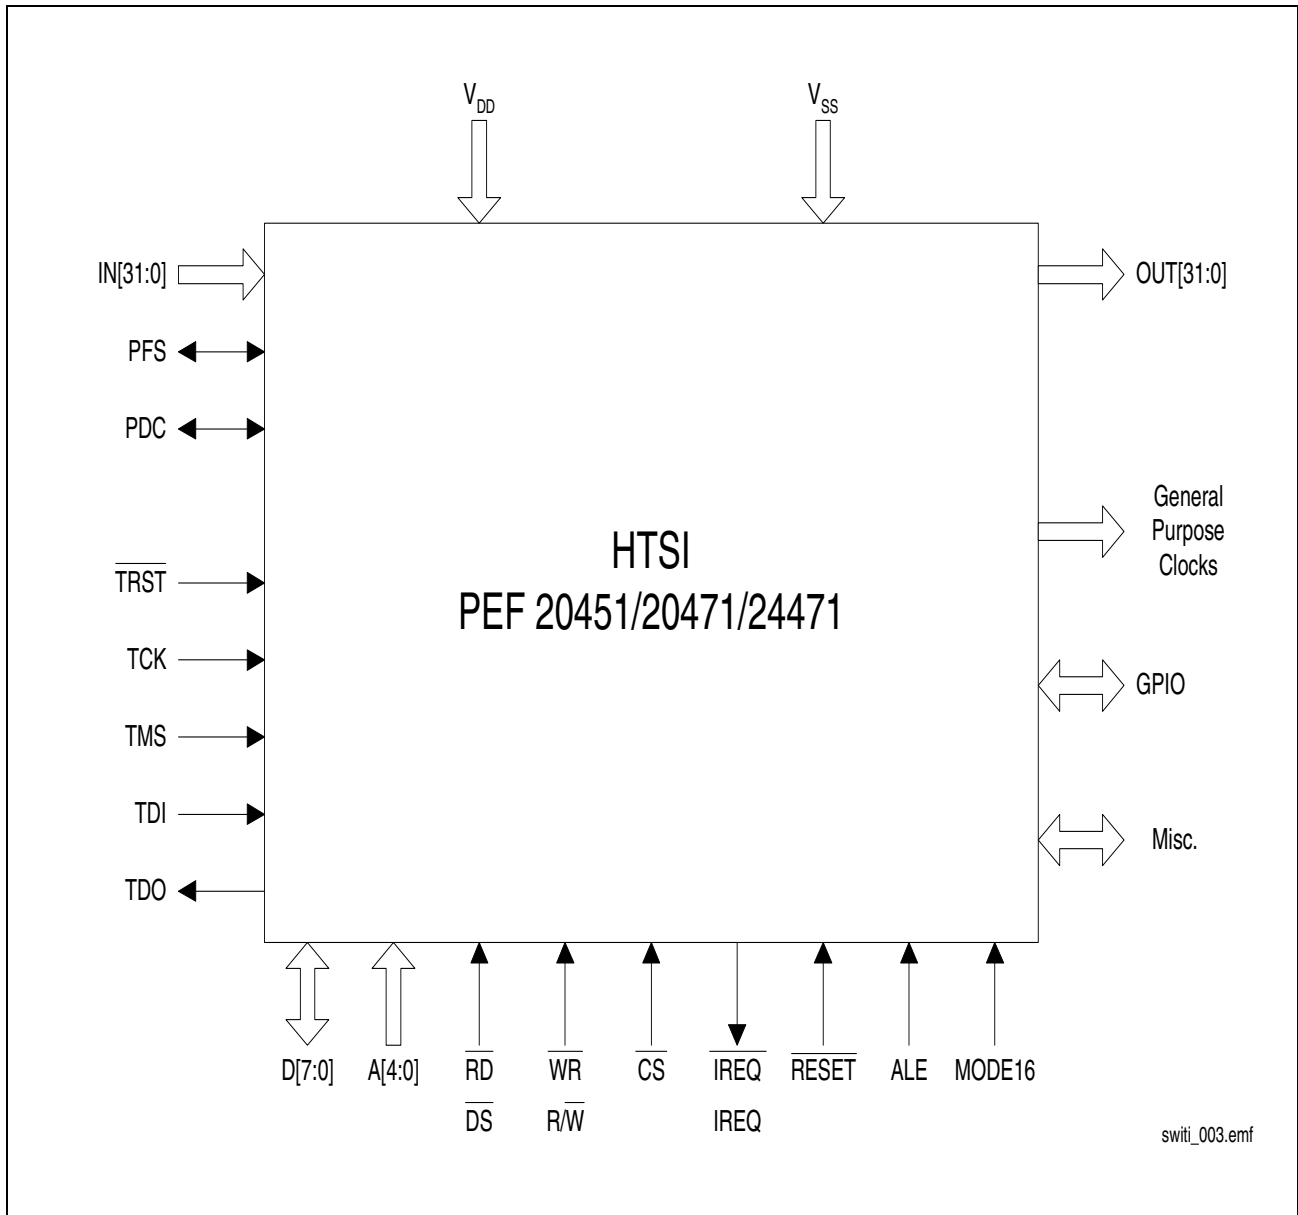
$V_{DD}$

$V_{SS}$

IN[31:0]

PFS

PDC

$\overline{TRST}$

TCK

TMS

TDI

TDO

HTSI
PEF 20451/20471/24471

OUT[31:0]

General Purpose Clocks

GPIO

Misc.

D[7:0]

A[4:0]

$\overline{RD}$

$\overline{DS}$

$\overline{WR}$

$R/\overline{W}$

$\overline{CS}$

$\overline{IREQ}$

IREQ

$\overline{RESET}$

ALE

MODE16

switi_003.emf